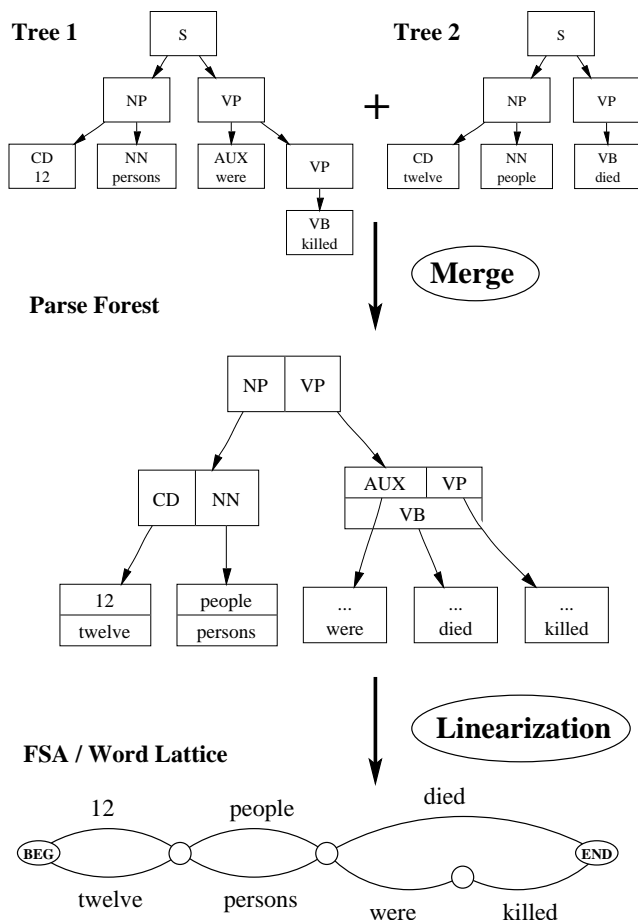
Tree 1

S

NP

VP

CD
12

NN
persons

AUX
were

VP

VB
killed

+

Tree 2

S

NP

VP

CD
twelve

NN
people

VB
died

Merge

Parse Forest

NP | VP

CD | NN

AUX | VP
VB

12
twelve

people
persons

...
were

...
died

...
killed

Linearization

FSA / Word Lattice

12

twelve

people

persons

died

were

killed

BEG

END